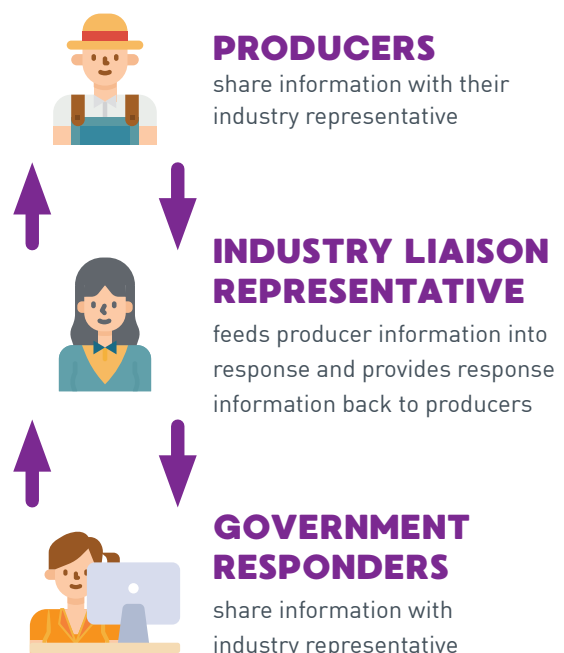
PRODUCERS
share information with their industry representative

INDUSTRY LIAISON REPRESENTATIVE
feeds producer information into response and provides response information back to producers

GOVERNMENT RESPONDERS
share information with industry representative